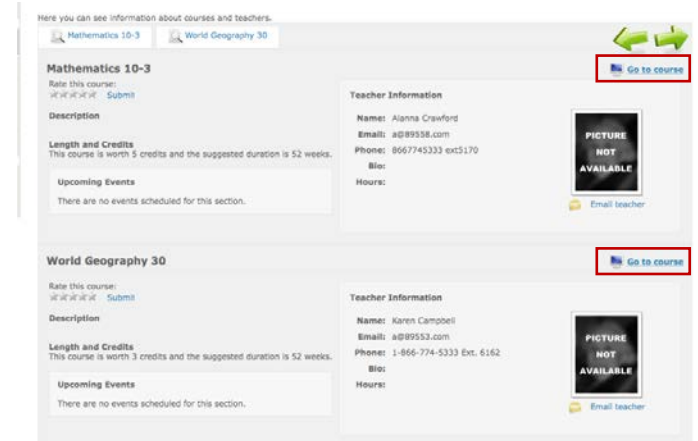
Here you can see information about courses and teachers.

Mathematics 10-3 World Geography 30

Mathematics 10-3

Go to course

Rate this course:
Submit

Description

Length and Credits
This course is worth 5 credits and the suggested duration is 52 weeks.

Upcoming Events

There are no events scheduled for this section.

Teacher Information

Name: Alanna Crawford
Email: a@89558.com
Phone: 8667745333 ext5170
Bio:
Hours:

PICTURE NOT AVAILABLE

Email teacher

World Geography 30

Go to course

Rate this course:
Submit

Description

Length and Credits
This course is worth 3 credits and the suggested duration is 52 weeks.

Upcoming Events

There are no events scheduled for this section.

Teacher Information

Name: Karen Campbell
Email: a@89553.com
Phone: 1-866-774-5333 Ext. 6162
Bio:
Hours:

PICTURE NOT AVAILABLE

Email teacher